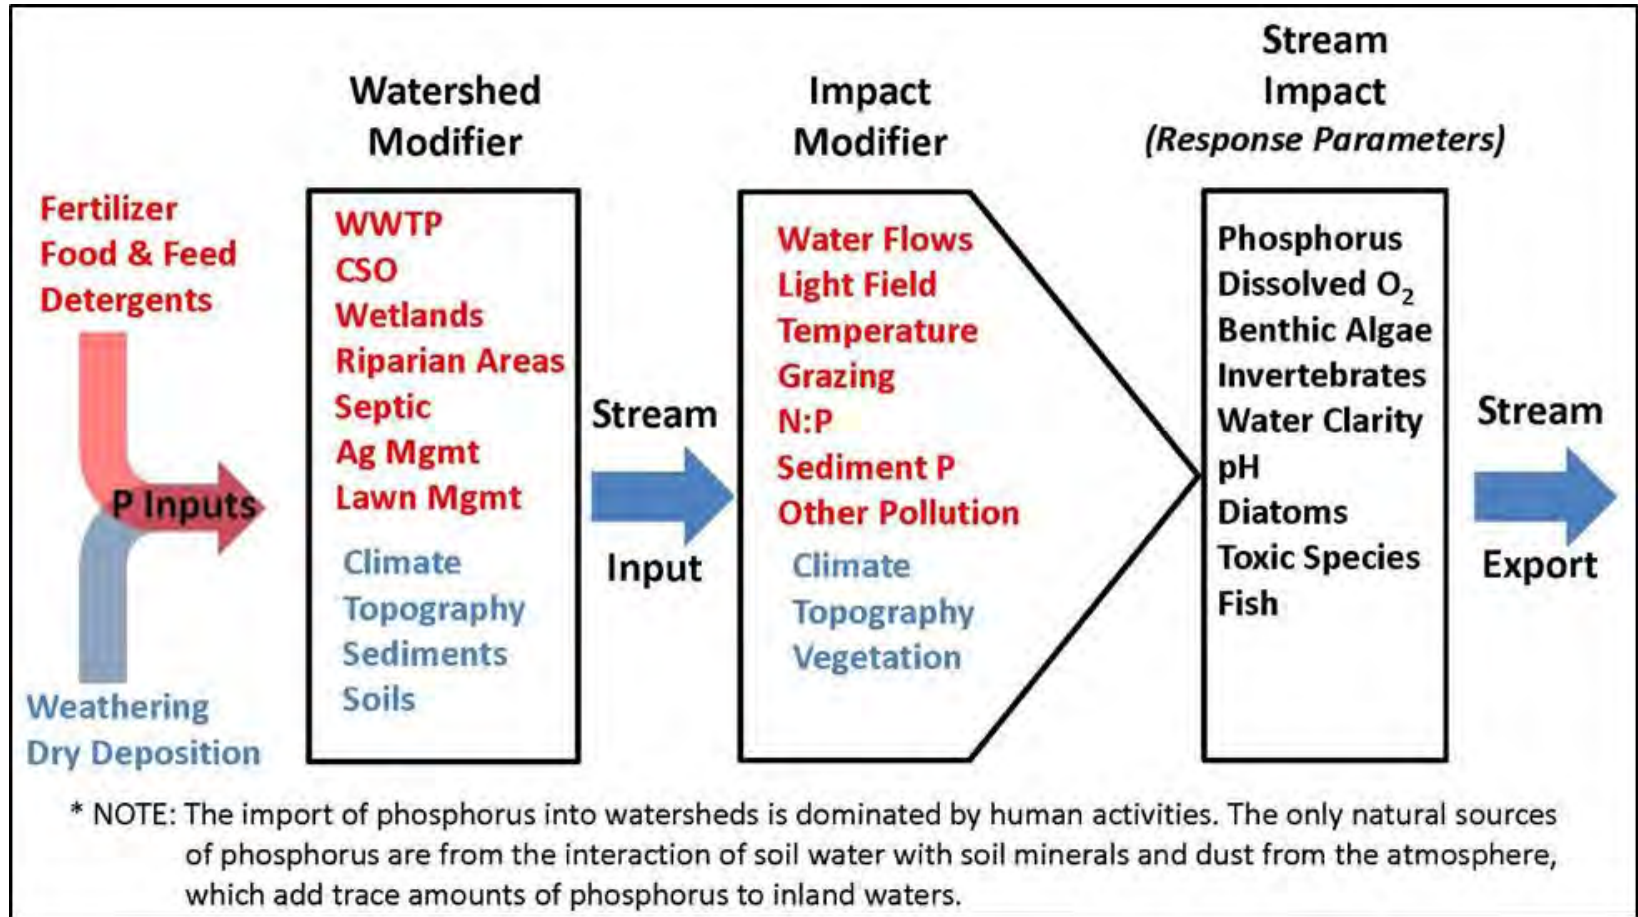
Watershed Modifier

Impact Modifier

Stream Impact (Response Parameters)

Fertilizer
Food & Feed
Detergents

P Inputs

Weathering
Dry Deposition

WWTP
CSO
Wetlands
Riparian Areas
Septic
Ag Mgmt
Lawn Mgmt

Climate
Topography
Sediments
Soils

Stream
Input

Water Flows
Light Field
Temperature
Grazing
N:P
Sediment P
Other Pollution

Climate
Topography
Vegetation

Phosphorus
Dissolved $O_2$
Benthic Algae
Invertebrates
Water Clarity
pH
Diatoms
Toxic Species
Fish

Stream
Export

* NOTE: The import of phosphorus into watersheds is dominated by human activities. The only natural sources of phosphorus are from the interaction of soil water with soil minerals and dust from the atmosphere, which add trace amounts of phosphorus to inland waters.